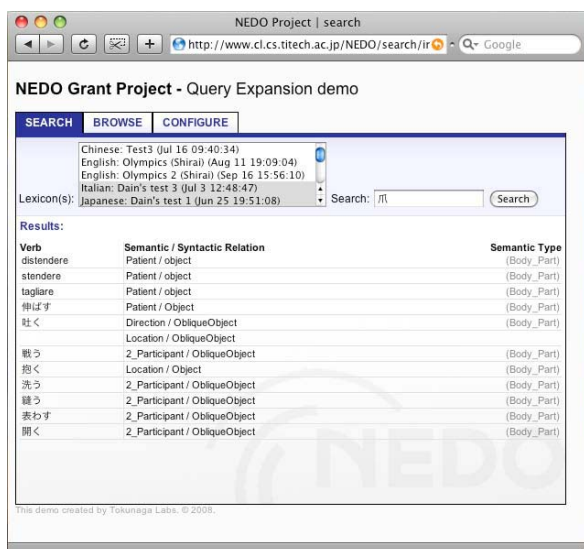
NEDO Project | search

http://www.cl.cs.titech.ac.jp/NEDO/search/ir

Q- Google

NEDO Grant Project - Query Expansion demo

SEARCH | BROWSE | CONFIGURE

Lexicon(s):
Chinese: Test3 (Jul 16 09:40:34)
English: Olympics (Shirai) (Aug 11 19:09:04)
English: Olympics 2 (Shirai) (Sep 16 15:56:10)
Italian: Dain's test 3 (Jul 3 12:48:47)
Japanese: Dain's test 1 (Jun 25 19:51:08)

Search: 爪

Search

Results:

| Verb | Semantic / Syntactic Relation | Semantic Type |
|---|---|---|
| distendere | Patient / object | (Body_Part) |
| stendere | Patient / object | (Body_Part) |
| tagliare | Patient / object | (Body_Part) |
| 伸ばす | Patient / Object | (Body_Part) |
| 吐く | Direction / ObliqueObject | (Body_Part) |
| | Location / ObliqueObject | |
| 戦う | 2_Participant / ObliqueObject | (Body_Part) |
| 抱く | Location / Object | (Body_Part) |
| 洗う | 2_Participant / ObliqueObject | (Body_Part) |
| 縫う | 2_Participant / ObliqueObject | (Body_Part) |
| 表わす | 2_Participant / ObliqueObject | (Body_Part) |
| 開く | 2_Participant / ObliqueObject | (Body_Part) |

NEDO

This demo created by Tokunaga Labs. © 2008.